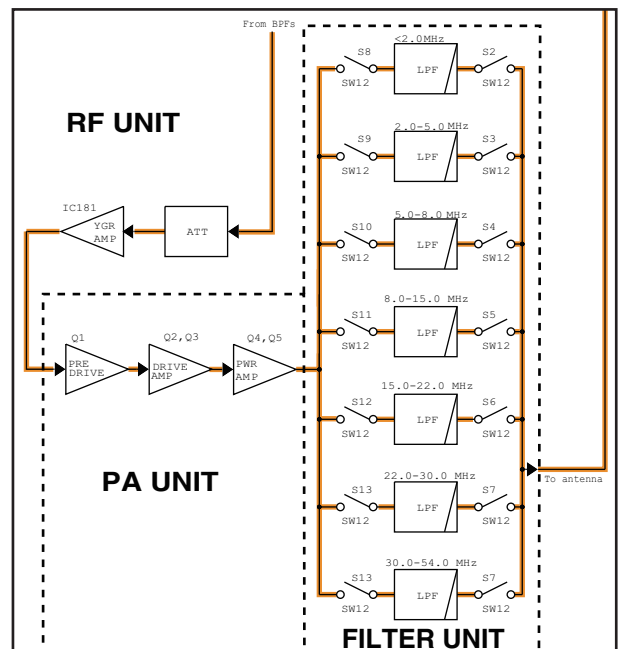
From BPFs

RF UNIT

IC181
YGR AMP

ATT

Q1
PRE DRIVE

Q2,Q3
DRIVE AMP

Q4,Q5
PWR AMP

PA UNIT

<2.0MHz
S8
SW12
LPF
S2
SW12

2.0-5.0 MHz
S9
SW12
LPF
S3
SW12

5.0-8.0 MHz
S10
SW12
LPF
S4
SW12

8.0-15.0 MHz
S11
SW12
LPF
S5
SW12

15.0-22.0 MHz
S12
SW12
LPF
S6
SW12

22.0-30.0 MHz
S13
SW12
LPF
S7
SW12

30.0-54.0 MHz
S13
SW12
LPF
S7
SW12

To antenna

FILTER UNIT